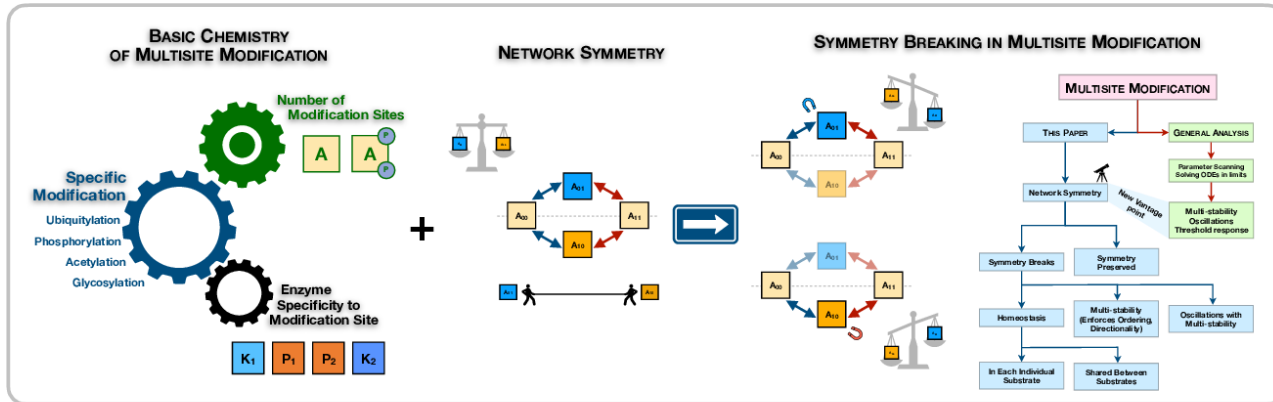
BASIC CHEMISTRY OF MULTISITE MODIFICATION

Number of Modification Sites

A A

P

P

Specific Modification

Ubiquitylation
Phosphorylation
Acetylation
Glycosylation

Enzyme Specificity to Modification Site

$K_1$ $P_1$ $P_2$ $K_2$

+

NETWORK SYMMETRY

$A_{01}$
$A_{00}$ $A_{11}$
$A_{10}$

SYMMETRY BREAKING IN MULTISITE MODIFICATION

$A_{01}$
$A_{00}$ $A_{11}$
$A_{10}$

$A_{01}$
$A_{00}$ $A_{11}$
$A_{10}$

MULTISITE MODIFICATION

THIS PAPER

GENERAL ANALYSIS

Parameter Scanning Solving ODEs in limits

Network Symmetry

New Vantage point

Multi-stability Oscillations Threshold response

Symmetry Breaks

Symmetry Preserved

Homeostasis

Multi-stability (Enforces Ordering, Directionality)

Oscillations with Multi-stability

In Each Individual Substrate

Shared Between Substrates